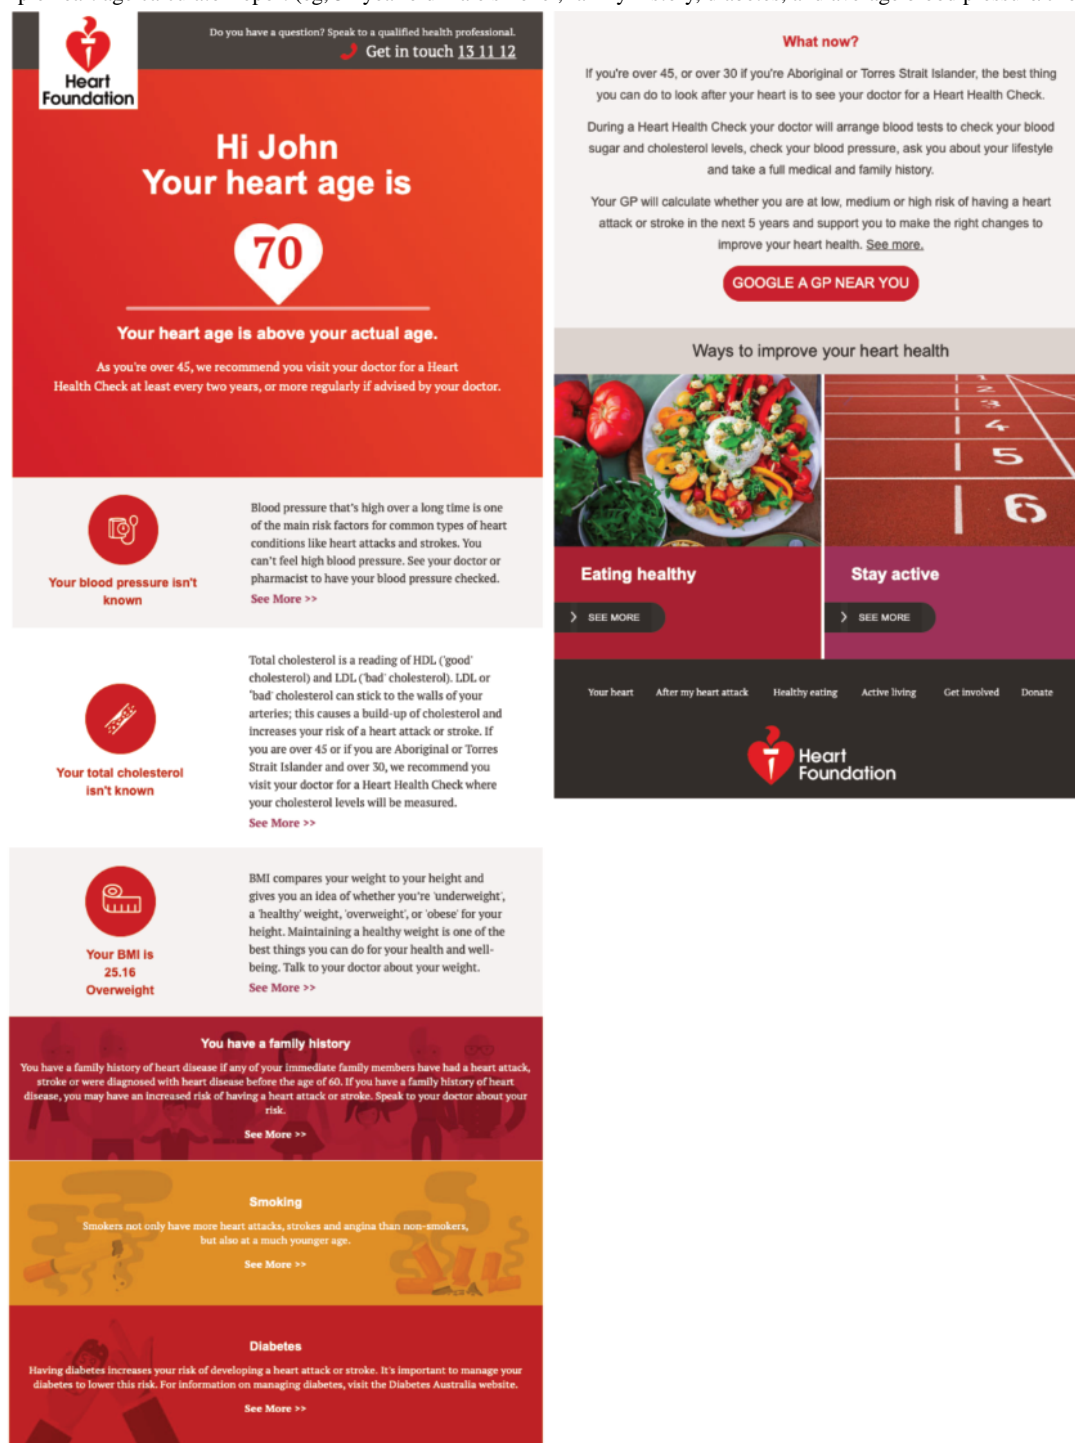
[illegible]

Heart Foundation

Do you have a question? Speak to a qualified health professional.
Get in touch 13 11 12

Hi John
Your heart age is

70

Your heart age is above your actual age.

As you're over 45, we recommend you visit your doctor for a Heart Health Check at least every two years, or more regularly if advised by your doctor.

Your blood pressure isn't known

Blood pressure that's high over a long time is one of the main risk factors for common types of heart conditions like heart attacks and strokes. You can't feel high blood pressure. See your doctor or pharmacist to have your blood pressure checked.
See More >>

Your total cholesterol isn't known

Total cholesterol is a reading of HDL ('good' cholesterol) and LDL ('bad' cholesterol). LDL or 'bad' cholesterol can stick to the walls of your arteries; this causes a build-up of cholesterol and increases your risk of a heart attack or stroke. If you are over 45 or if you are Aboriginal or Torres Strait Islander and over 30, we recommend you visit your doctor for a Heart Health Check where your cholesterol levels will be measured.
See More >>

Your BMI is 25.16 Overweight

BMI compares your weight to your height and gives you an idea of whether you're 'underweight', a 'healthy' weight, 'overweight', or 'obese' for your height. Maintaining a healthy weight is one of the best things you can do for your health and well-being. Talk to your doctor about your weight.
See More >>

You have a family history

You have a family history of heart disease if any of your immediate family members have had a heart attack, stroke or were diagnosed with heart disease before the age of 60. If you have a family history of heart disease, you may have an increased risk of having a heart attack or stroke. Speak to your doctor about your risk.
See More >>

Smoking

Smokers not only have more heart attacks, strokes and angina than non-smokers, but also at a much younger age.
See More >>

Diabetes

Having diabetes increases your risk of developing a heart attack or stroke. It's important to manage your diabetes to lower this risk. For information on managing diabetes, visit the Diabetes Australia website.
See More >>

What now?

If you're over 45, or over 30 if you're Aboriginal or Torres Strait Islander, the best thing you can do to look after your heart is to see your doctor for a Heart Health Check.

During a Heart Health Check your doctor will arrange blood tests to check your blood sugar and cholesterol levels, check your blood pressure, ask you about your lifestyle and take a full medical and family history.

Your GP will calculate whether you are at low, medium or high risk of having a heart attack or stroke in the next 5 years and support you to make the right changes to improve your heart health. See more.

GOOGLE A GP NEAR YOU

Ways to improve your heart health

2 3 4 5 6

Eating healthy
SEE MORE

Stay active
SEE MORE

Your heart After my heart attack Healthy eating Active living Get involved Donate

Heart Foundation